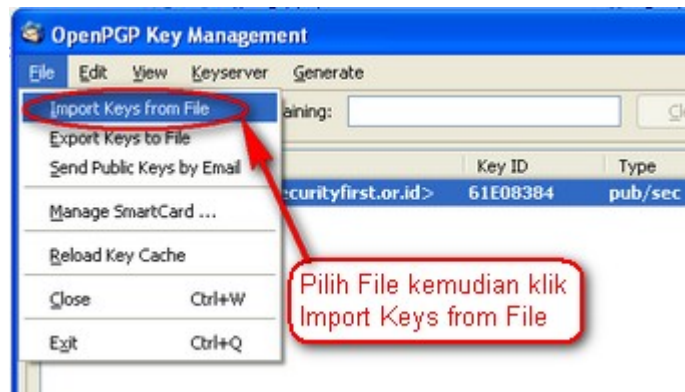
OpenPGP Key Management

File Edit View Keyserver Generate

Import Keys from File
Export Keys to File
Send Public Keys by Email
Manage SmartCard ...
Reload Key Cache
Close Ctrl+W
Exit Ctrl+Q

aining:

Cl

Key ID Type
ecurityfirst.or.id> 61E08384 pub/sec

Pilih File kemudian klik Import Keys from File